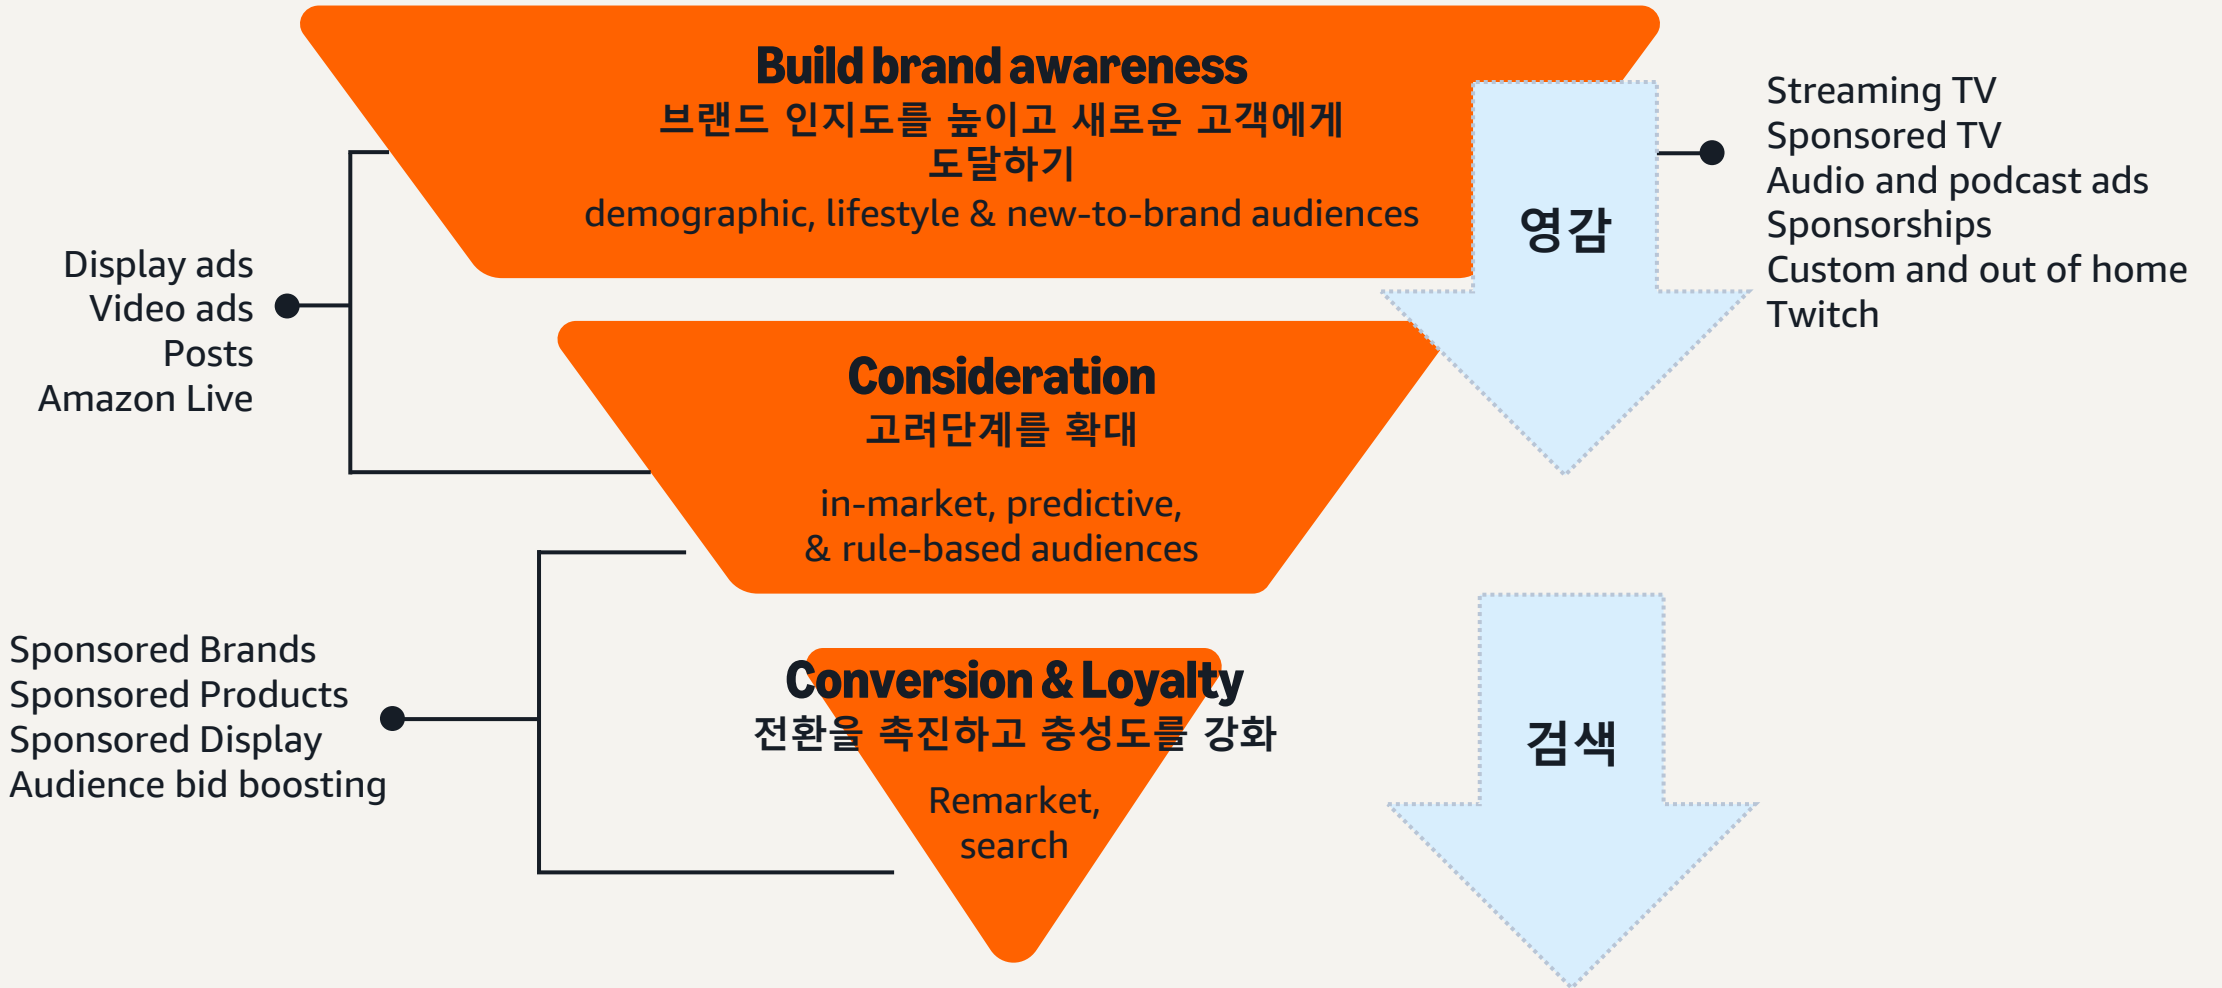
Build brand awareness
브랜드 인지도를 높이고 새로운 고객에게 도달하기
demographic, lifestyle & new-to-brand audiences

영감

Streaming TV
Sponsored TV
Audio and podcast ads
Sponsorships
Custom and out of home
Twitch

Display ads
Video ads
Posts
Amazon Live

Consideration
고려단계를 확대

in-market, predictive, & rule-based audiences

Sponsored Brands
Sponsored Products
Sponsored Display
Audience bid boosting

Conversion & Loyalty
전환을 촉진하고 충성도를 강화

Remarket, search

검색